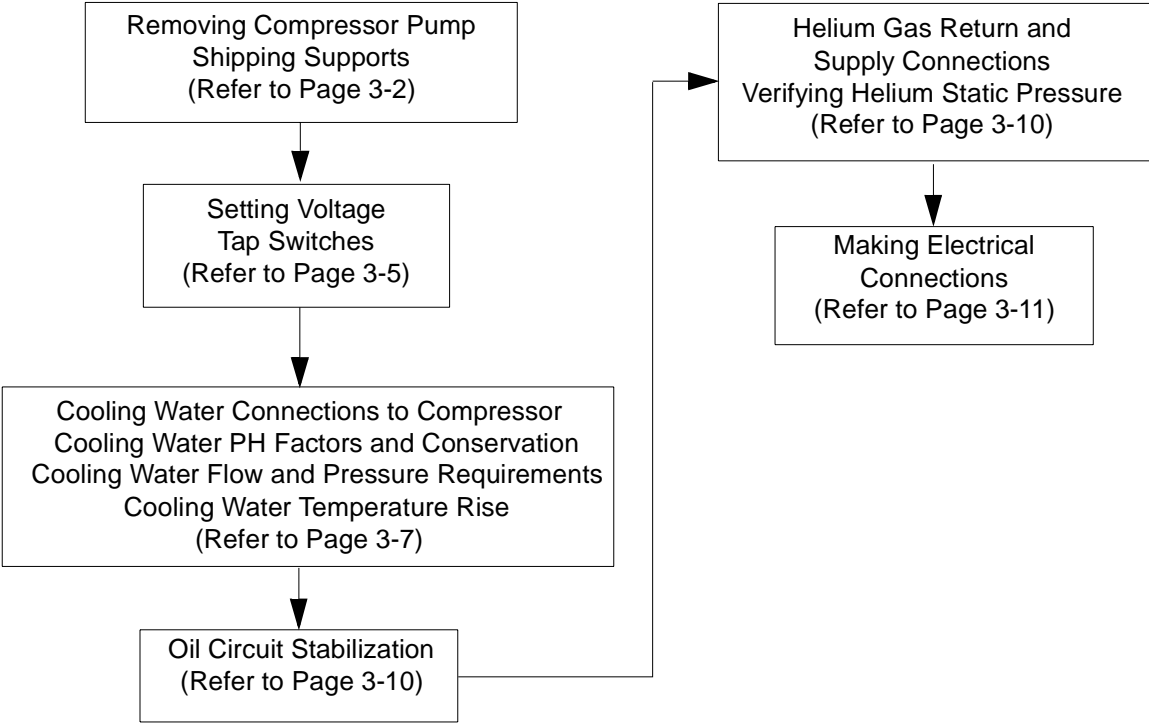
Removing Compressor Pump Shipping Supports
(Refer to Page 3-2)

Setting Voltage Tap Switches
(Refer to Page 3-5)

Cooling Water Connections to Compressor
Cooling Water PH Factors and Conservation
Cooling Water Flow and Pressure Requirements
Cooling Water Temperature Rise
(Refer to Page 3-7)

Oil Circuit Stabilization
(Refer to Page 3-10)

Helium Gas Return and Supply Connections
Verifying Helium Static Pressure
(Refer to Page 3-10)

Making Electrical Connections
(Refer to Page 3-11)